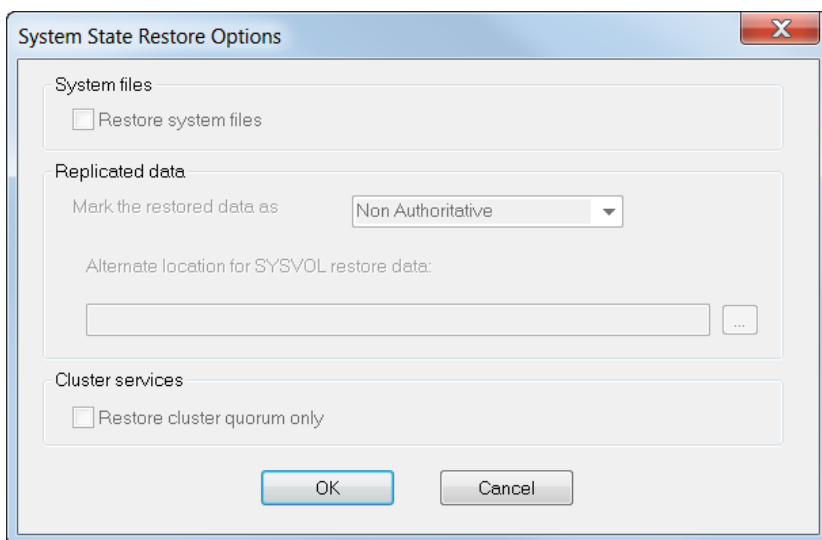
System State Restore Options

X

System files

Restore system files

Replicated data

Mark the restored data as

Non Authoritative

Alternate location for SYSVOL restore data:

...

Cluster services

Restore cluster quorum only

OK

Cancel